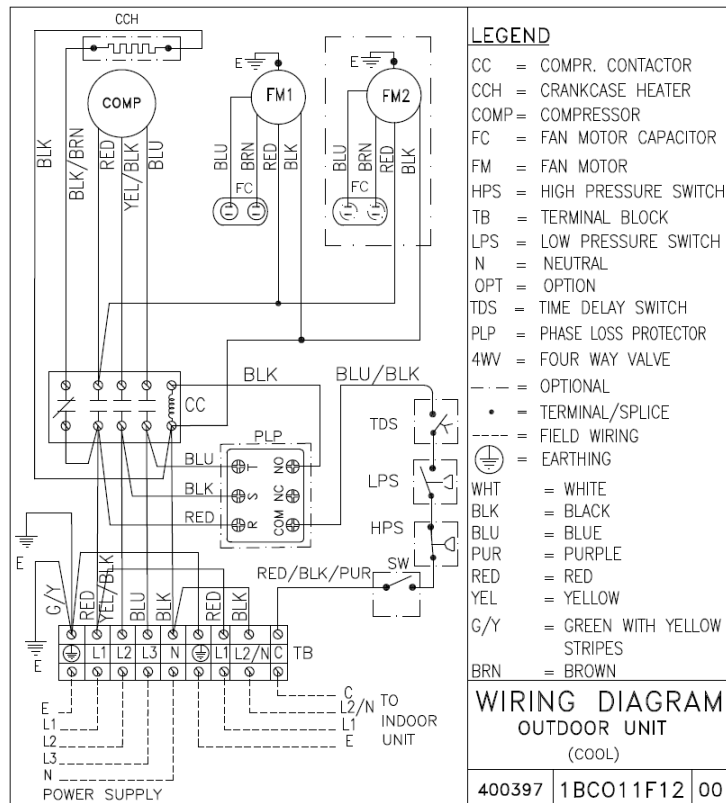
CCH

COMP

BLK
BLK/BRN
RED
YEL/BLK
BLU

E
FM1
BLU
BRN
RED
BLK
FC

E
FM2
BLU
BRN
RED
BLK
FC

BLK
BLU/BLK
CC

TDS
LPS
HPS

PLP
BLU
BLK
RED
T
S
R
NO
NC
COM

E
RED/BLK/PUR
SW

G/Y
RED
YEL/BLK
BLU
BLK
RED
BLK

E
L1
L2
L3
N
L1
L2/N
C
TB

E
L1
L2
L3
N
POWER SUPPLY

C
L2/N
L1
E
TO INDOOR UNIT

LEGEND
CC = COMPR. CONTACTOR
CCH = CRANKCASE HEATER
COMP = COMPRESSOR
FC = FAN MOTOR CAPACITOR
FM = FAN MOTOR
HPS = HIGH PRESSURE SWITCH
TB = TERMINAL BLOCK
LPS = LOW PRESSURE SWITCH
N = NEUTRAL
OPT = OPTION
TDS = TIME DELAY SWITCH
PLP = PHASE LOSS PROTECTOR
4WV = FOUR WAY VALVE
— · — = OPTIONAL
• = TERMINAL/SPLICE
----- = FIELD WIRING
⏚ = EARTHING
WHT = WHITE
BLK = BLACK
BLU = BLUE
PUR = PURPLE
RED = RED
YEL = YELLOW
G/Y = GREEN WITH YELLOW STRIPES
BRN = BROWN

WIRING DIAGRAM
OUTDOOR UNIT
(COOL)

400397 | 1BCO11F12 | 00